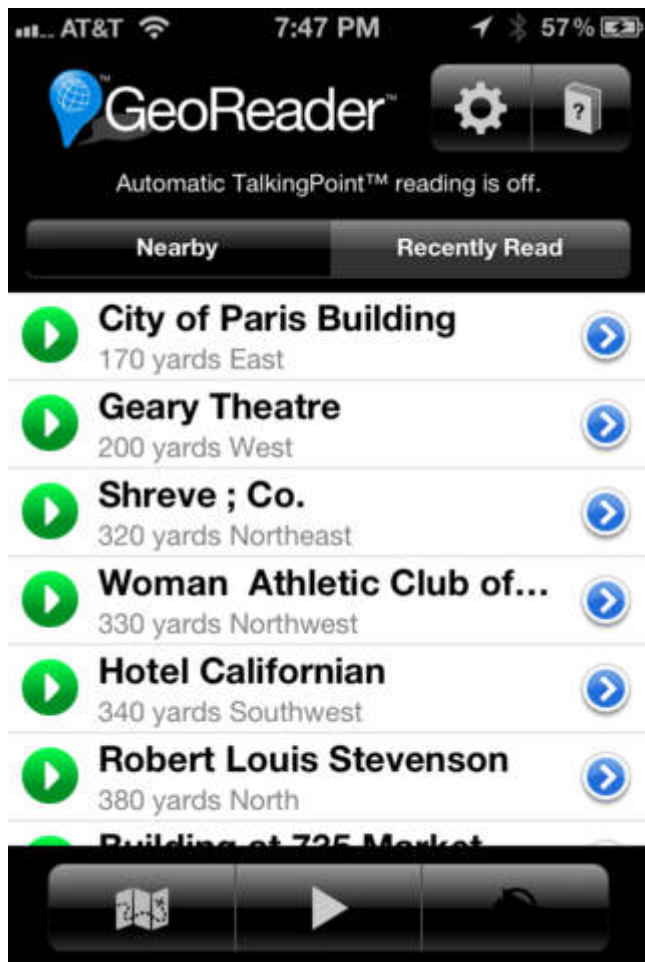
AT&T 7:47 PM 57%

GeoReader™

Automatic TalkingPoint™ reading is off.

Nearby Recently Read

City of Paris Building
170 yards East

Geary Theatre
200 yards West

Shreve ; Co.
320 yards Northeast

Woman Athletic Club of...
330 yards Northwest

Hotel Californian
340 yards Southwest

Robert Louis Stevenson
380 yards North

Building at 725 Market